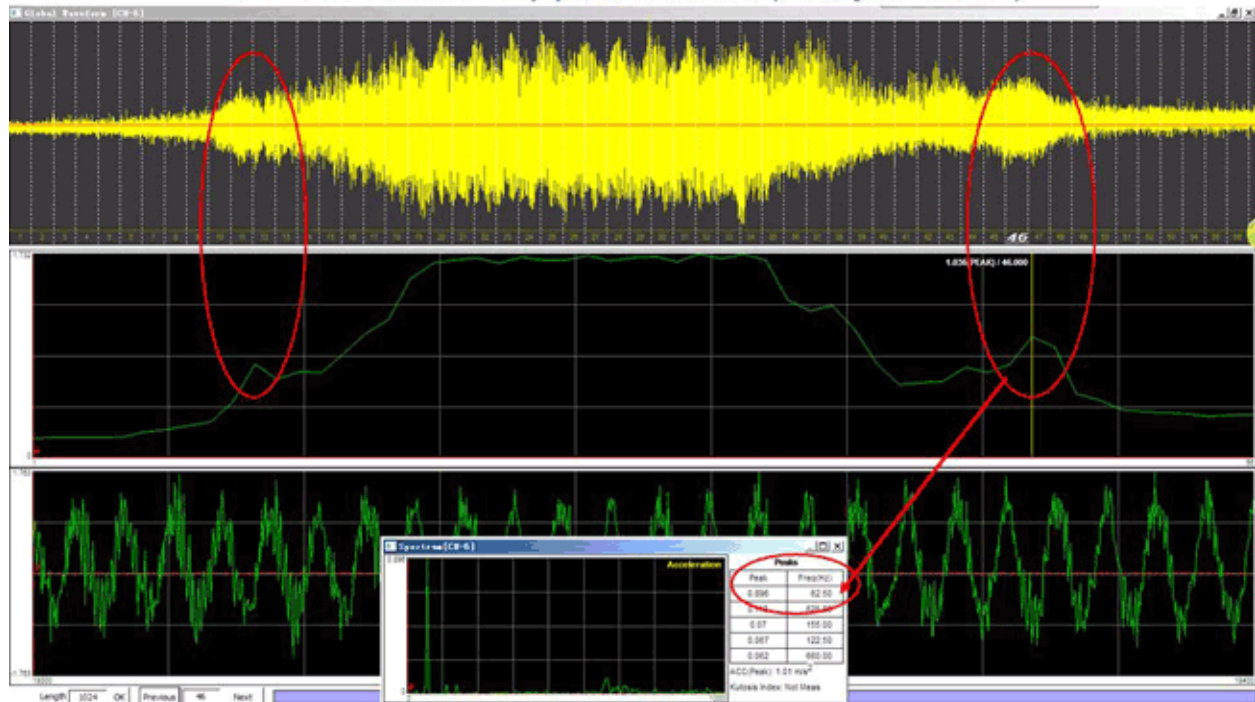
Global Waveform [CH-6]

46

1.036 (PEAK) / 46.000

Spectrum [CH-6]

Acceleration

Peaks

| Peak | Freq(Hz) |
|---|---|
| 0.096 | 62.50 |
| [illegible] | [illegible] |
| 0.07 | 155.00 |
| 0.067 | 122.50 |
| 0.062 | 660.00 |

ACC(Peak): 1.01 m/s$^2$

Kurtosis Index: Not Meas

Length 1024 OK Previous 46 Next